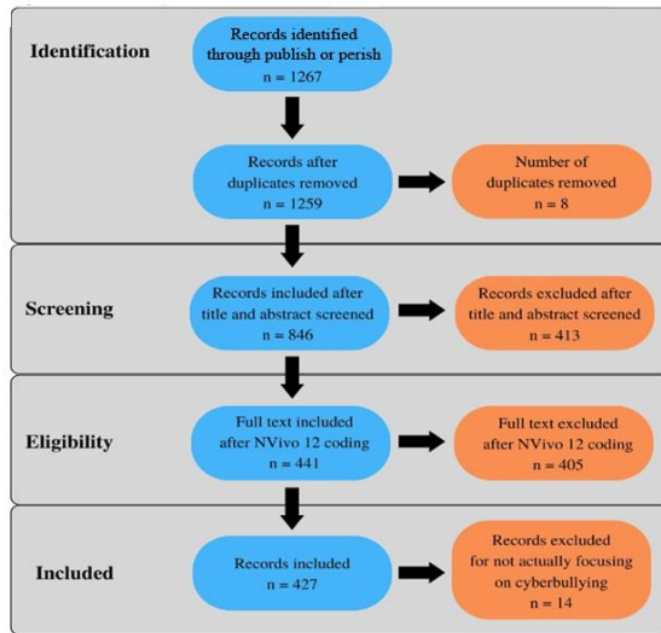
Identification

Records identified through publish or perish
n = 1267

Records after duplicates removed
n = 1259

Number of duplicates removed
n = 8

Screening

Records included after title and abstract screened
n = 846

Records excluded after title and abstract screened
n = 413

Eligibility

Full text included after NVivo 12 coding
n = 441

Full text excluded after NVivo 12 coding
n = 405

Included

Records included
n = 427

Records excluded for not actually focusing on cyberbullying
n = 14